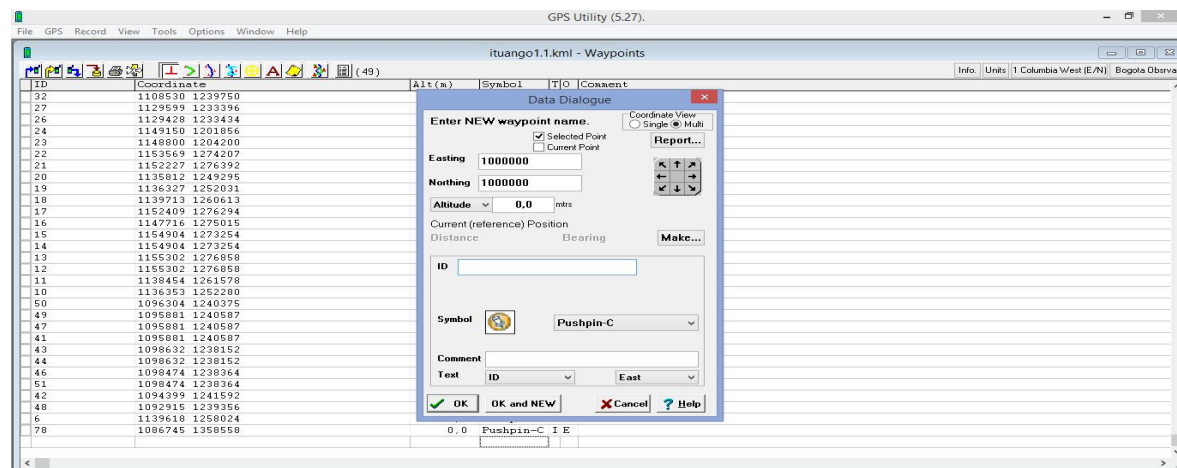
GPS Utility (5.27).

File GPS Record View Tools Options Window Help

ituango1.1.kml - Waypoints

(49)

Info. Units 1 Columbia West (E/N) Bogota Obsrva

| ID | Coordinate | Alt(m) | Symbol | T | O | Comment |
|---|---|---|---|---|---|---|
| 32 | 1108530 1239750 | | | | | |
| 27 | 1129599 1233396 | | | | | |
| 26 | 1129428 1233434 | | | | | |
| 24 | 1149150 1201856 | | | | | |
| 23 | 1148800 1204200 | | | | | |
| 22 | 1153569 1274207 | | | | | |
| 21 | 1152227 1276392 | | | | | |
| 20 | 1135812 1249295 | | | | | |
| 19 | 1136327 1252031 | | | | | |
| 18 | 1139713 1260613 | | | | | |
| 17 | 1152409 1276294 | | | | | |
| 16 | 1147716 1275015 | | | | | |
| 15 | 1154904 1273254 | | | | | |
| 14 | 1154904 1273254 | | | | | |
| 13 | 1155302 1276858 | | | | | |
| 12 | 1155302 1276858 | | | | | |
| 11 | 1138454 1261578 | | | | | |
| 10 | 1136353 1252280 | | | | | |
| 50 | 1096304 1240375 | | | | | |
| 49 | 1095881 1240587 | | | | | |
| 47 | 1095881 1240587 | | | | | |
| 41 | 1095881 1240587 | | | | | |
| 43 | 1098632 1238152 | | | | | |
| 44 | 1098632 1238152 | | | | | |
| 46 | 1098474 1238364 | | | | | |
| 51 | 1098474 1238364 | | | | | |
| 42 | 1094399 1241592 | | | | | |
| 48 | 1092915 1239356 | | | | | |
| 6 | 1139618 1258024 | | | | | |
| 78 | 1086745 1358558 | 0,0 | Pushpin-C | I | E | |

Data Dialogue

Enter NEW waypoint name.

Coordinate View
Single Multi

Selected Point
Current Point

Report...

Easting 1000000

Northing 1000000

Altitude 0,0 mtrs

Current (reference) Position
Distance Bearing

Make...

ID

Symbol Pushpin-C

Comment

Text ID East

OK OK and NEW Cancel Help